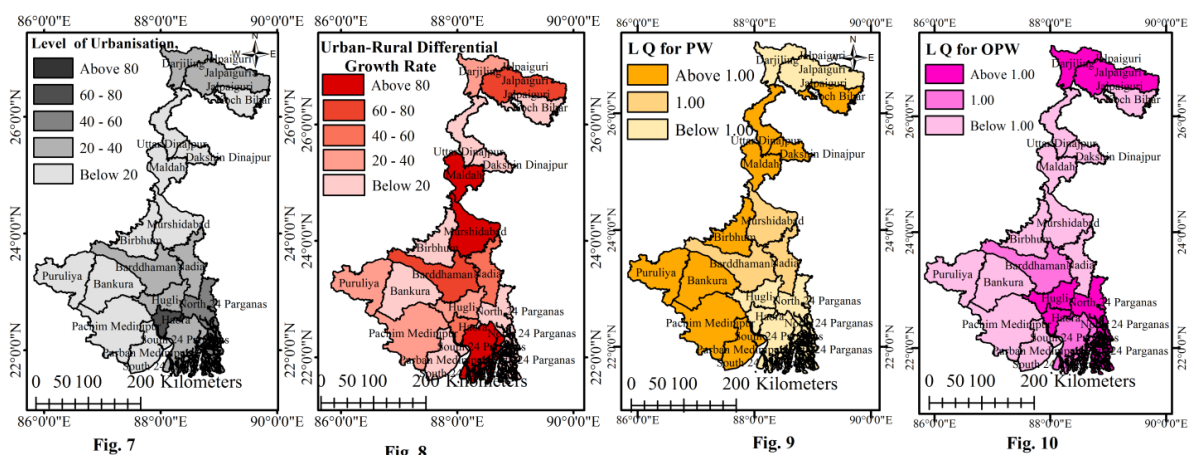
86°0'0"E 88°0'0"E 90°0'0"E

Level of Urbanisation
Above 80
60 - 80
40 - 60
20 - 40
Below 20

N
W E
S

26°0'0"N
24°0'0"N
22°0'0"N

Darjiling
Jalpaiguri
Jalpaiguri
Koch Bihar
Uttar Dinajpur
Dakshin Dinajpur
Maldah
Murshidabad
Birbhum
Puruliya
Barddhaman
Nadia
Bankura
Hugli
North 24 Parganas
Pachim Medinipur
Haora
South 24 Parganas
Purban Medinipur
South 24

0 50 100 200 Kilometers

86°0'0"E 88°0'0"E 90°0'0"E

Fig. 7

86°0'0"E 88°0'0"E 90°0'0"E

Urban-Rural Differential Growth Rate
Above 80
60 - 80
40 - 60
20 - 40
Below 20

Darjiling
Jalpaiguri
Jalpaiguri
Koch Bihar
Uttar Dinajpur
Dakshin Dinajpur
Maldah
Murshidabad
Birbhum
Puruliya
Barddhaman
Nadia
Bankura
Hugli
North 24 Parganas
Pachim Medinipur
Haora
South 24 Parganas
Purban Medinipur

0 50 100 200 Kilometers

86°0'0"E 88°0'0"E 90°0'0"E

Fig. 8

86°0'0"E 88°0'0"E 90°0'0"E

L Q for PW
Above 1.00
1.00
Below 1.00

Darjiling
Jalpaiguri
Jalpaiguri
Koch Bihar
Uttar Dinajpur
Dakshin Dinajpur
Maldah
Murshidabad
Birbhum
Puruliya
Barddhaman
Nadia
Bankura
Hugli
North 24 Parganas
Pachim Medinipur
Haora
South 24 Parganas
Purban Medinipur
South 24

0 50 100 200 Kilometers

86°0'0"E 88°0'0"E 90°0'0"E

Fig. 9

86°0'0"E 88°0'0"E 90°0'0"E

L Q for OPW
Above 1.00
1.00
Below 1.00

N

26°0'0"N
24°0'0"N
22°0'0"N

Darjiling
Jalpaiguri
Jalpaiguri
Koch Bihar
Uttar Dinajpur
Dakshin Dinajpur
Maldah
Murshidabad
Birbhum
Puruliya
Barddhaman
Nadia
Bankura
Hugli
North 24 Parganas
Pachim Medinipur
Haora
North 24 Parganas
South 24 Parganas
Purban Medinipur
South 24

0 50 100 200 Kilometers

86°0'0"E 88°0'0"E 90°0'0"E

Fig. 10